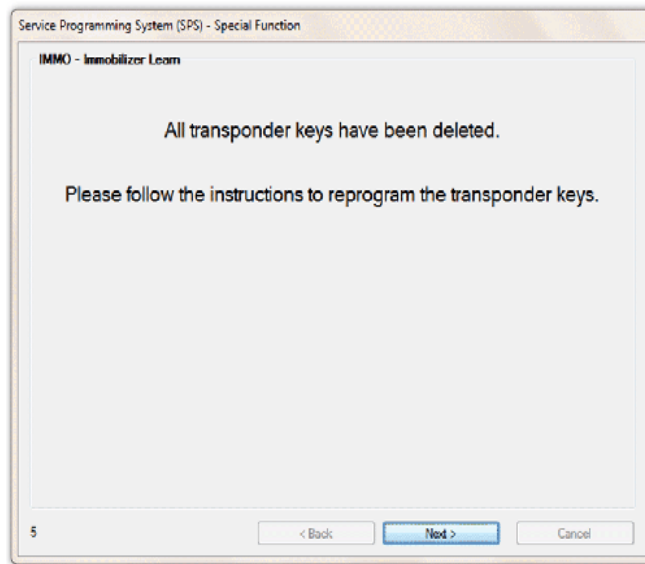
Service Programming System (SPS) - Special Function

IMMO - Immobilizer Learn

All transponder keys have been deleted.

Please follow the instructions to reprogram the transponder keys.

5

< Back

Next >

Cancel